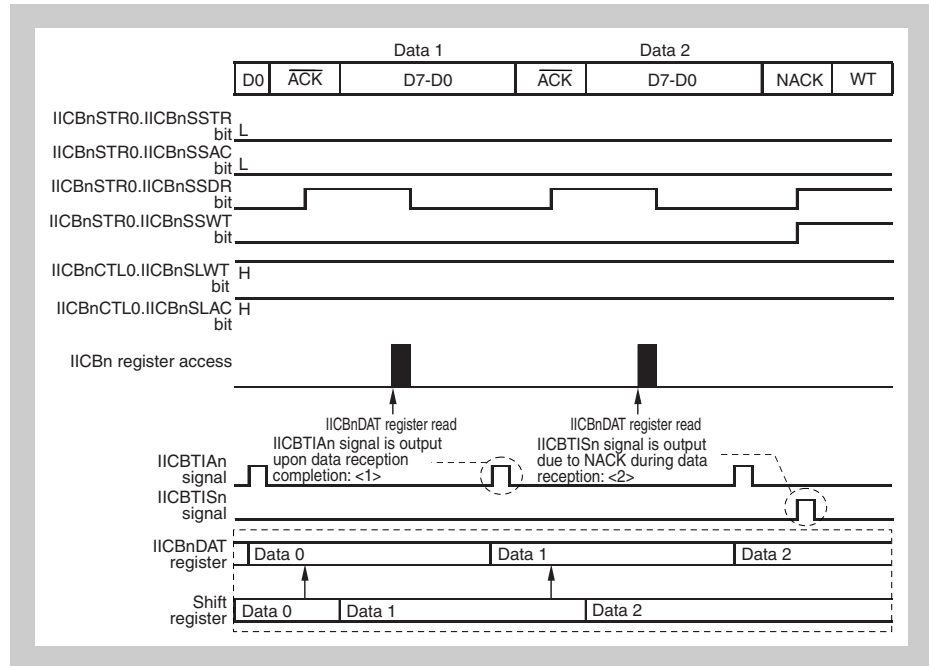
Data 1

Data 2

| D0 | $\overline{ACK}$ | D7-D0 | $\overline{ACK}$ | D7-D0 | NACK | WT |
|---|---|---|---|---|---|---|

IICBnSTR0.IICBnSSTR bit L

IICBnSTR0.IICBnSSAC bit L

IICBnSTR0.IICBnSSDR bit

IICBnSTR0.IICBnSSWT bit

IICBnCTL0.IICBnSLWT bit H

IICBnCTL0.IICBnSLAC bit H

IICBn register access

IICBnDAT register read

IICBnDAT register read

IICBTIAn signal is output upon data reception completion: <1>

IICBTISn signal is output due to NACK during data reception: <2>

IICBTIAn signal

IICBTISn signal

IICBnDAT register

Data 0

Data 1

Data 2

Shift register

Data 0

Data 1

Data 2